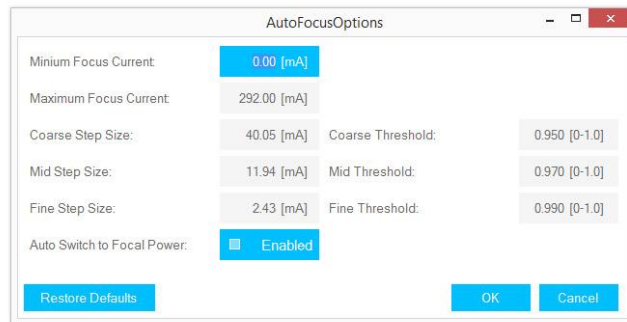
AutoFocusOptions

Minium Focus Current: 0.00 [mA]

Maximum Focus Current: 292.00 [mA]

Coarse Step Size: 40.05 [mA] Coarse Threshold: 0.950 [0-1.0]

Mid Step Size: 11.94 [mA] Mid Threshold: 0.970 [0-1.0]

Fine Step Size: 2.43 [mA] Fine Threshold: 0.990 [0-1.0]

Auto Switch to Focal Power: Enabled

Restore Defaults

OK

Cancel